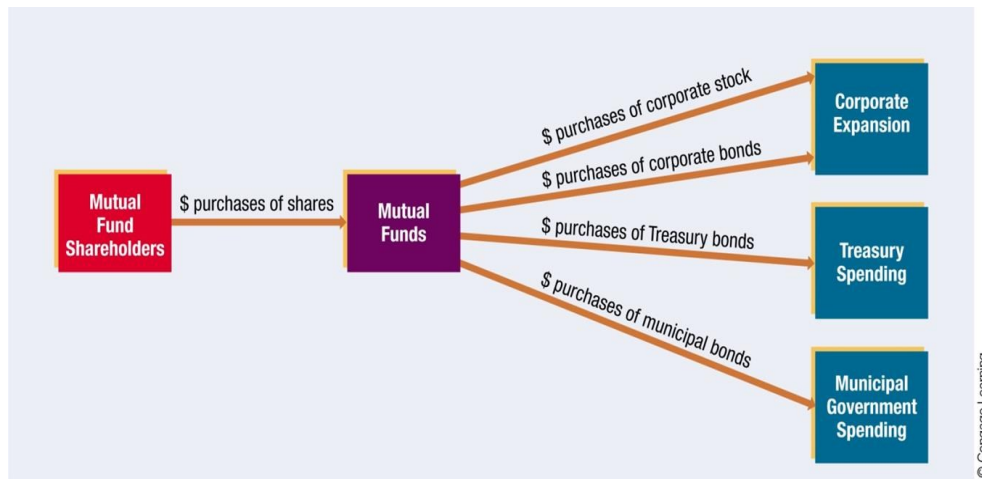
Mutual Fund Shareholders

$ purchases of shares

Mutual Funds

$ purchases of corporate stock

$ purchases of corporate bonds

$ purchases of Treasury bonds

$ purchases of municipal bonds

Corporate Expansion

Treasury Spending

Municipal Government Spending

© Cengage Learning